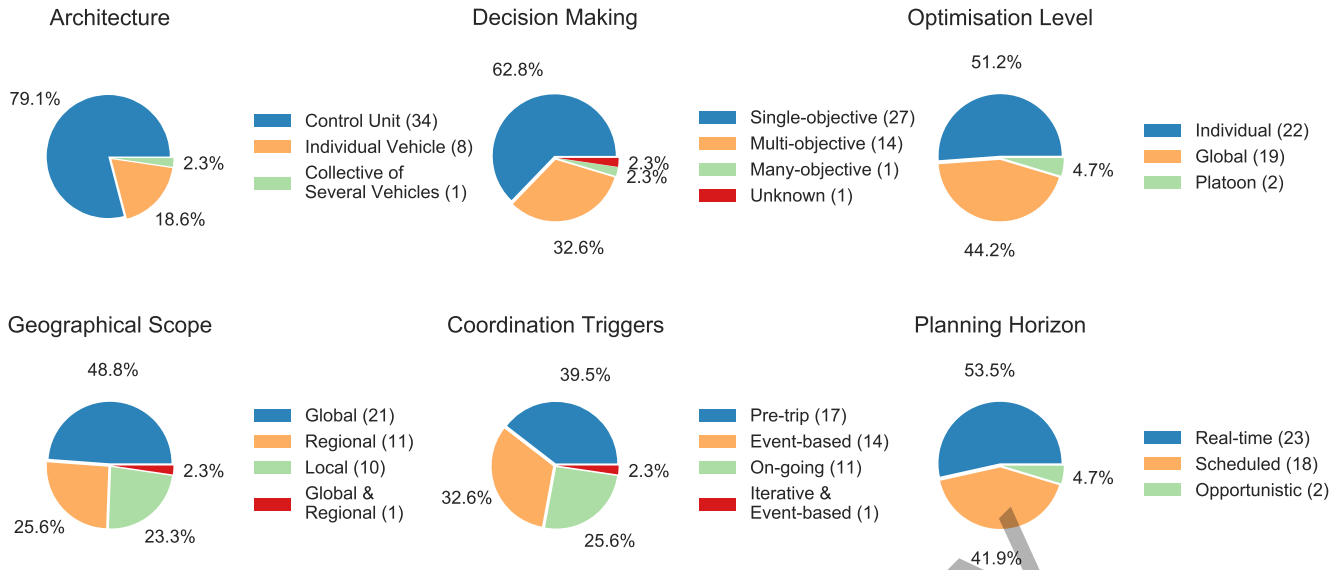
Architecture

79.1%

2.3%

18.6%

Control Unit (34)
Individual Vehicle (8)
Collective of Several Vehicles (1)

Decision Making

62.8%

2.3%
2.3%

32.6%

Single-objective (27)
Multi-objective (14)
Many-objective (1)
Unknown (1)

Optimisation Level

51.2%

4.7%

44.2%

Individual (22)
Global (19)
Platoon (2)

Geographical Scope

48.8%

2.3%

25.6%

23.3%

Global (21)
Regional (11)
Local (10)
Global & Regional (1)

Coordination Triggers

39.5%

2.3%

32.6%

25.6%

Pre-trip (17)
Event-based (14)
On-going (11)
Iterative & Event-based (1)

Planning Horizon

53.5%

4.7%

41.9%

Real-time (23)
Scheduled (18)
Opportunistic (2)